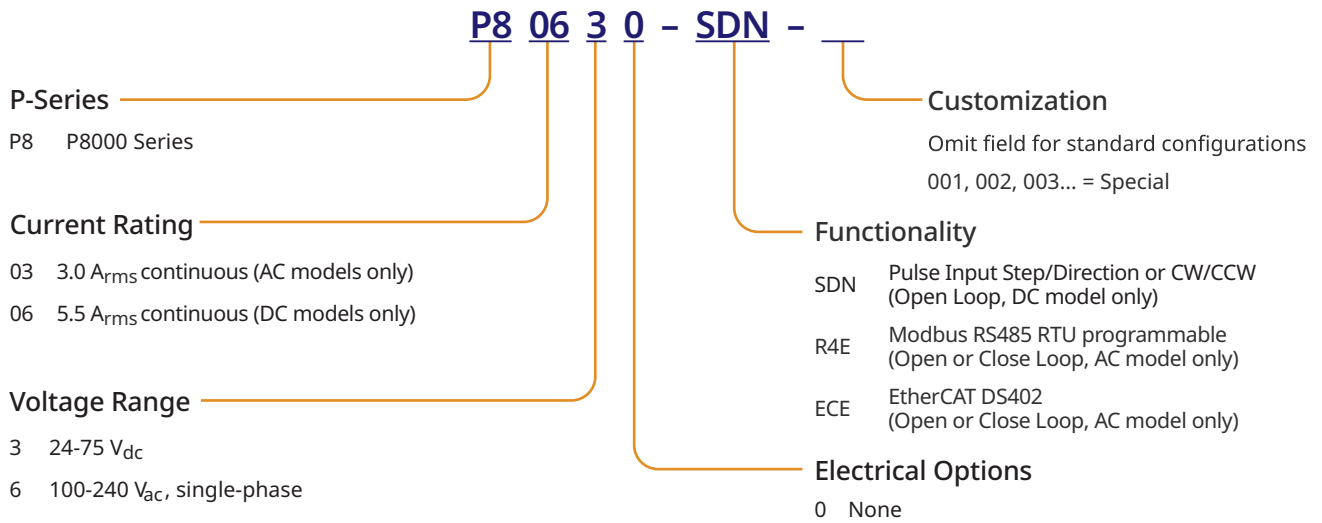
P8 06 3 0 – SDN – __

P-Series

P8 P8000 Series

Current Rating

03 3.0 $A_{rms}$ continuous (AC models only)

06 5.5 $A_{rms}$ continuous (DC models only)

Voltage Range

3 24-75 $V_{dc}$

6 100-240 $V_{ac}$, single-phase

Customization

Omit field for standard configurations

001, 002, 003... = Special

Functionality

SDN Pulse Input Step/Direction or CW/CCW (Open Loop, DC model only)

R4E Modbus RS485 RTU programmable (Open or Close Loop, AC model only)

ECE EtherCAT DS402 (Open or Close Loop, AC model only)

Electrical Options

0 None